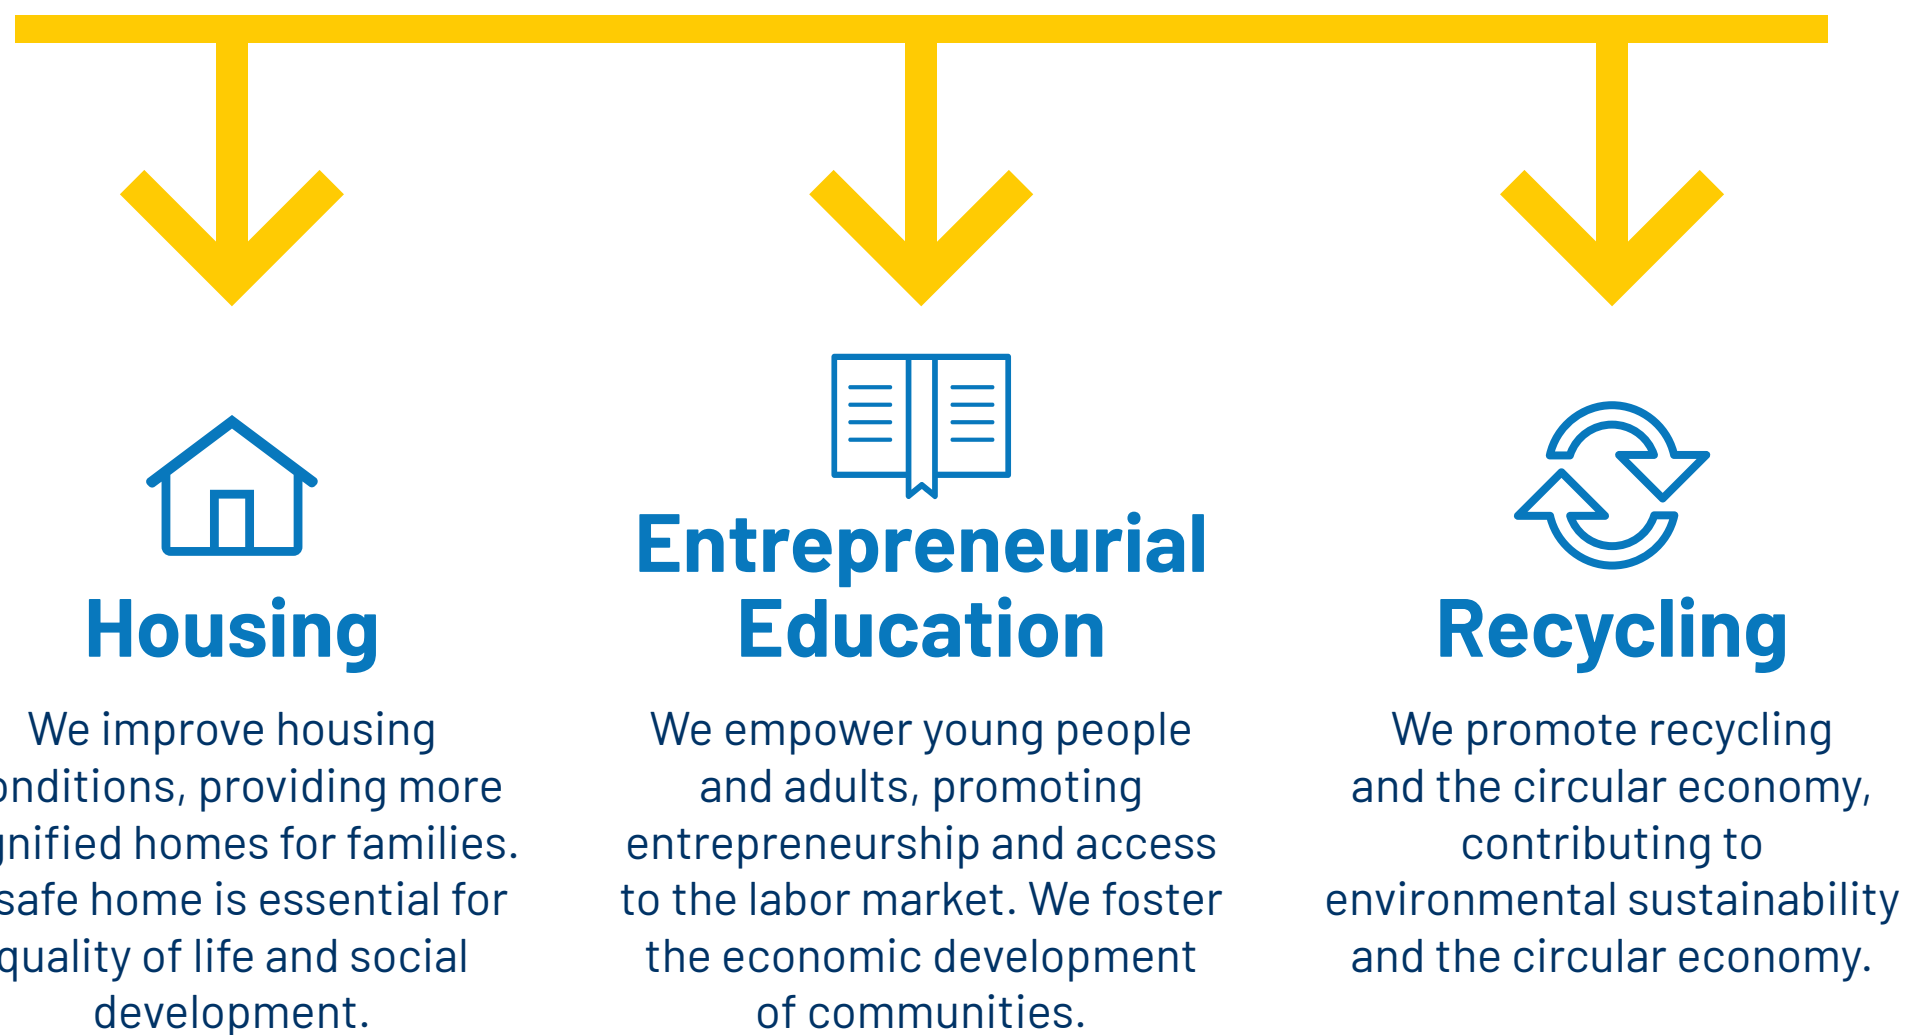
Housing

We improve housing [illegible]onditions, providing more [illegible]nified homes for families. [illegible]safe home is essential for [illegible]quality of life and social development.

Entrepreneurial Education

We empower young people and adults, promoting entrepreneurship and access to the labor market. We foster the economic development of communities.

Recycling

We promote recycling and the circular economy, contributing to environmental sustainability and the circular economy.